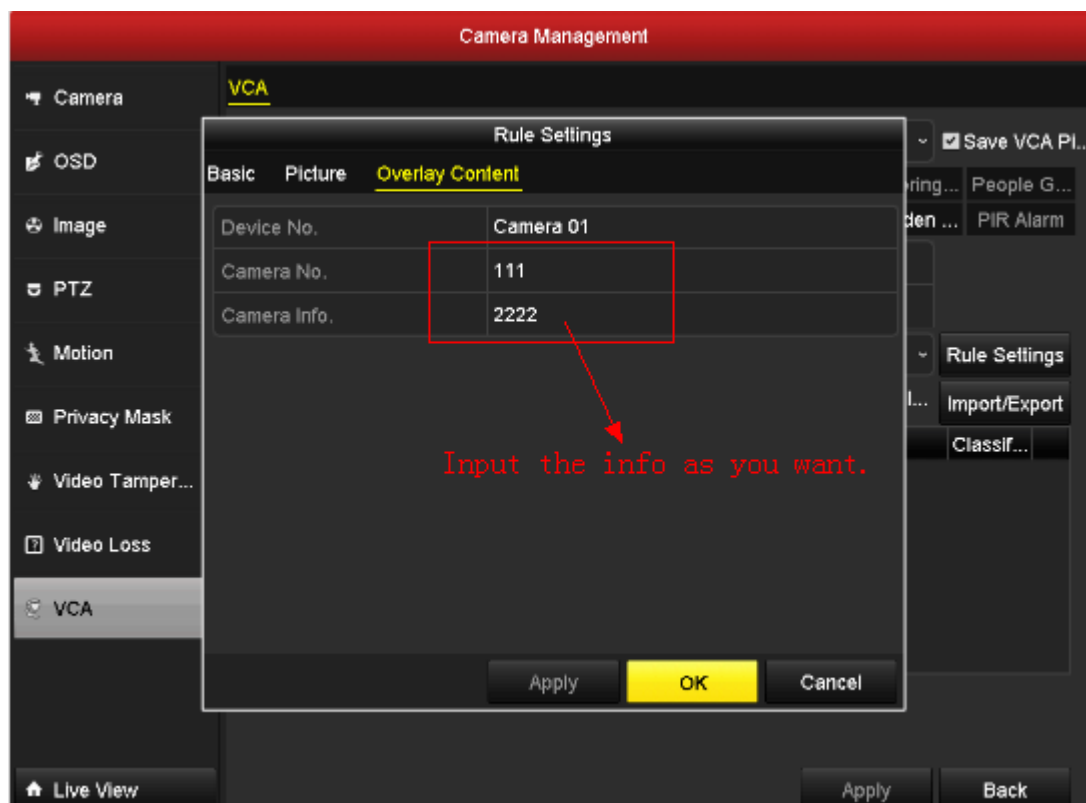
Camera Management

Camera
OSD
Image
PTZ
Motion
Privacy Mask
Video Tamper...
Video Loss
VCA

Live View

VCA

Save VCA Pi...
ring...
People G...
den ...
PIR Alarm
Rule Settings
l...
Import/Export
Classif...

Rule Settings

Basic Picture Overlay Content

| Device No. | Camera 01 |
|---|---|
| Camera No. | 111 |
| Camera Info. | 2222 |

Input the info as you want.

Apply OK Cancel

Apply Back